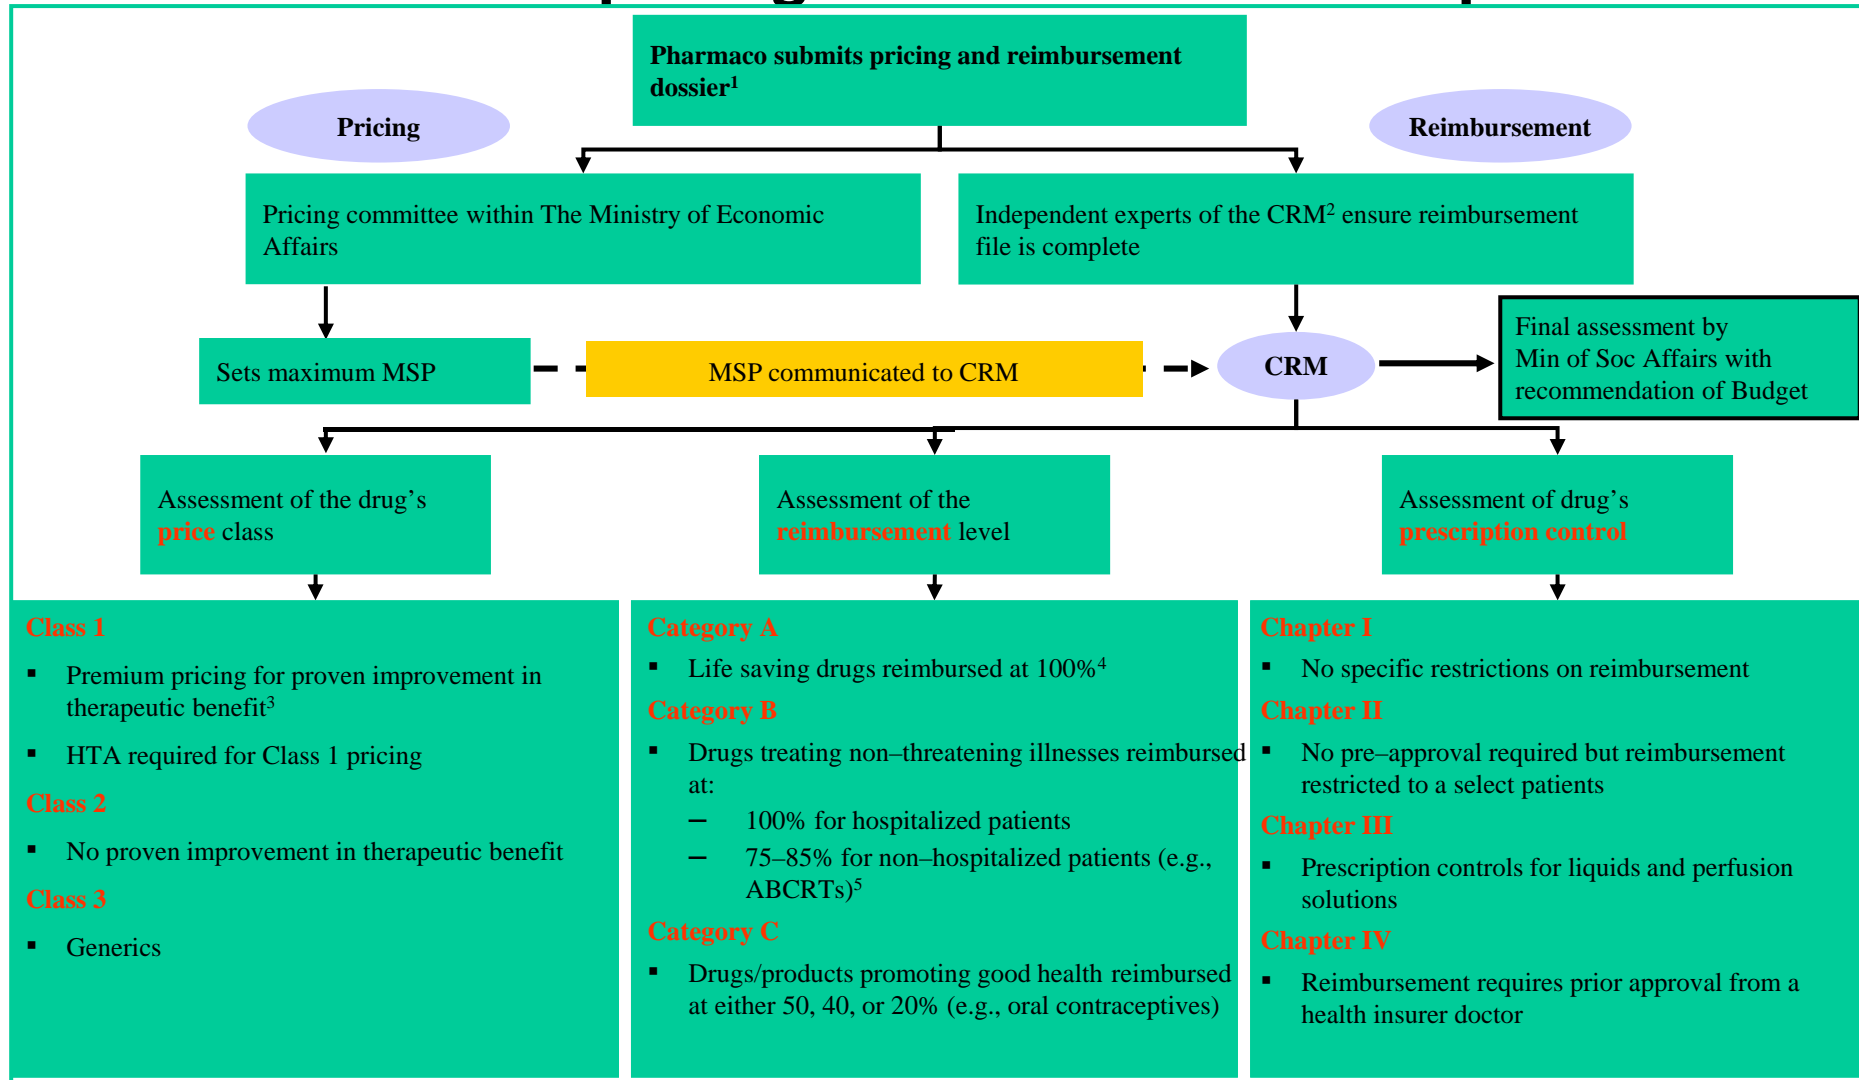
Pharmaco submits pricing and reimbursement dossier$^{1}$

Pricing

Reimbursement

Pricing committee within The Ministry of Economic Affairs

Independent experts of the CRM$^{2}$ ensure reimbursement file is complete

Sets maximum MSP

MSP communicated to CRM

CRM

Final assessment by Min of Soc Affairs with recommendation of Budget

Assessment of the drug's price class

Assessment of the reimbursement level

Assessment of drug's prescription control

Class 1

- Premium pricing for proven improvement in therapeutic benefit$^{3}$
- HTA required for Class 1 pricing

Class 2

- No proven improvement in therapeutic benefit

Class 3

- Generics

Category A

- Life saving drugs reimbursed at 100%$^{4}$

Category B

- Drugs treating non–threatening illnesses reimbursed at:
  – 100% for hospitalized patients
  – 75–85% for non–hospitalized patients (e.g., ABCRTs)$^{5}$

Category C

- Drugs/products promoting good health reimbursed at either 50, 40, or 20% (e.g., oral contraceptives)

Chapter I

- No specific restrictions on reimbursement

Chapter II

- No pre–approval required but reimbursement restricted to a select patients

Chapter III

- Prescription controls for liquids and perfusion solutions

Chapter IV

- Reimbursement requires prior approval from a health insurer doctor